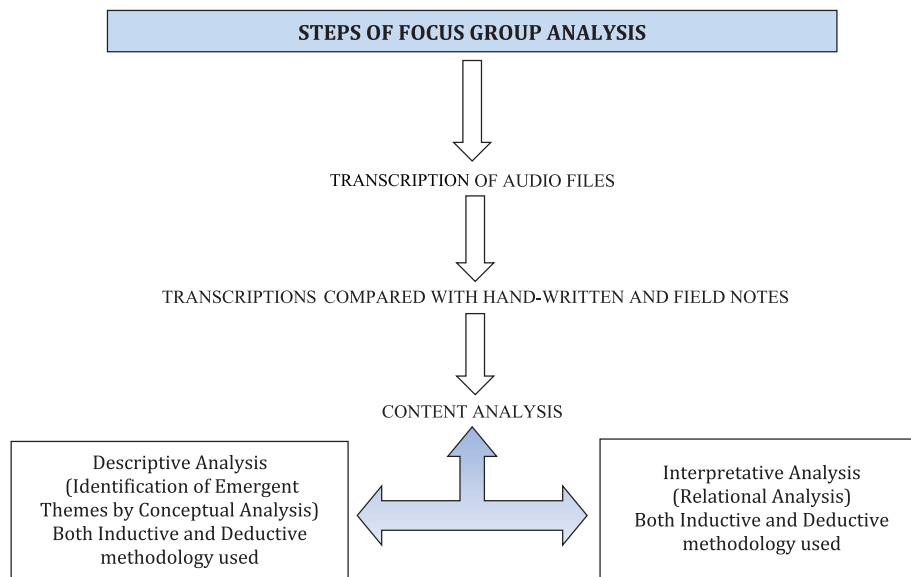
STEPS OF FOCUS GROUP ANALYSIS

TRANSCRIPTION OF AUDIO FILES

TRANSCRIPTIONS COMPARED WITH HAND-WRITTEN AND FIELD NOTES

CONTENT ANALYSIS

Descriptive Analysis (Identification of Emergent Themes by Conceptual Analysis) Both Inductive and Deductive methodology used

Interpretative Analysis (Relational Analysis) Both Inductive and Deductive methodology used